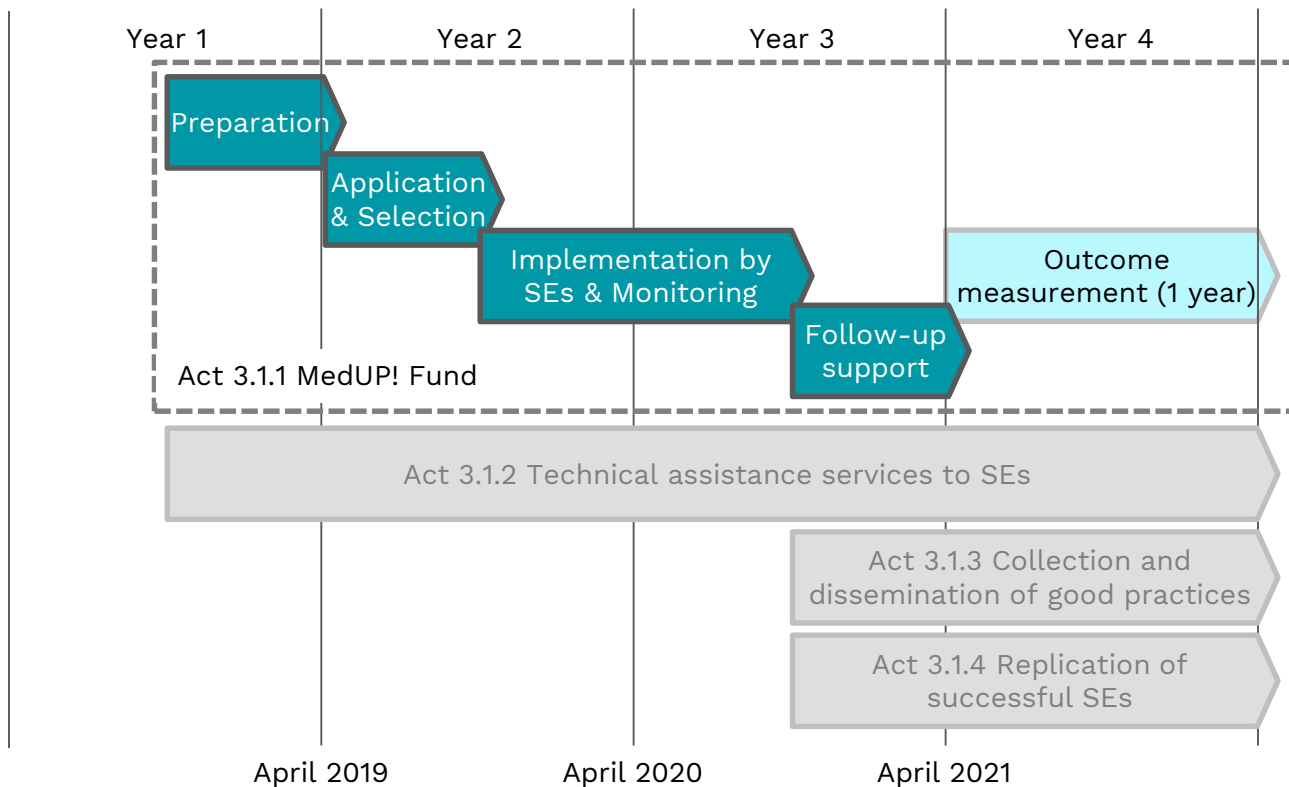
Year 1

Year 2

Year 3

Year 4

Preparation

Application & Selection

Implementation by SEs & Monitoring

Outcome measurement (1 year)

Follow-up support

Act 3.1.1 MedUP! Fund

Act 3.1.2 Technical assistance services to SEs

Act 3.1.3 Collection and dissemination of good practices

Act 3.1.4 Replication of successful SEs

April 2019

April 2020

April 2021